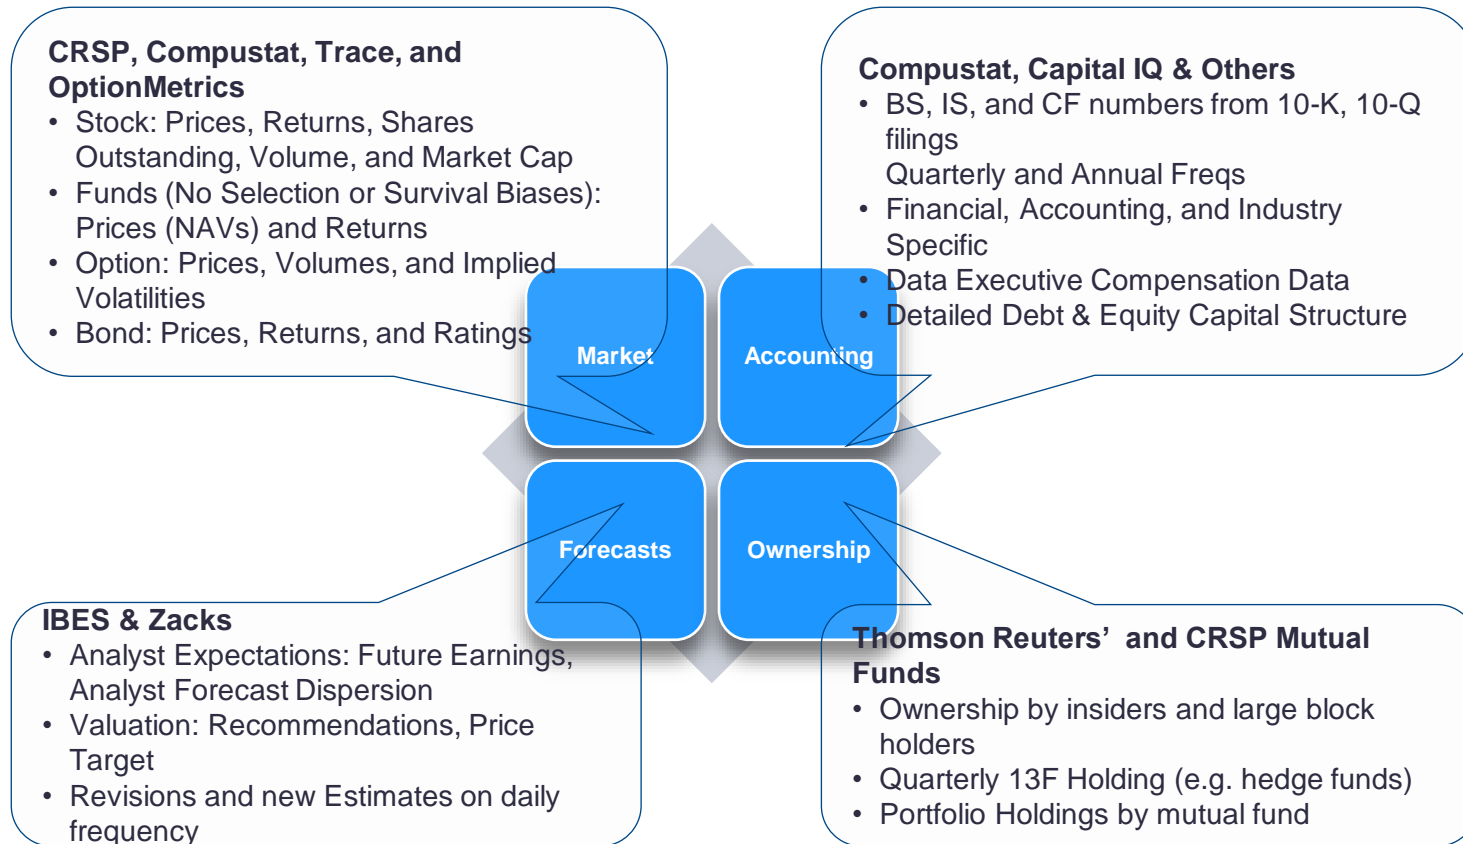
CRSP, Compustat, Trace, and OptionMetrics
• Stock: Prices, Returns, Shares Outstanding, Volume, and Market Cap
• Funds (No Selection or Survival Biases): Prices (NAVs) and Returns
• Option: Prices, Volumes, and Implied Volatilities
• Bond: Prices, Returns, and Ratings

Compustat, Capital IQ & Others
• BS, IS, and CF numbers from 10-K, 10-Q filings
Quarterly and Annual Freqs
• Financial, Accounting, and Industry Specific
• Data Executive Compensation Data
• Detailed Debt & Equity Capital Structure

Market

Accounting

Forecasts

Ownership

IBES & Zacks
• Analyst Expectations: Future Earnings, Analyst Forecast Dispersion
• Valuation: Recommendations, Price Target
• Revisions and new Estimates on daily frequency

Thomson Reuters' and CRSP Mutual Funds
• Ownership by insiders and large block holders
• Quarterly 13F Holding (e.g. hedge funds)
• Portfolio Holdings by mutual fund